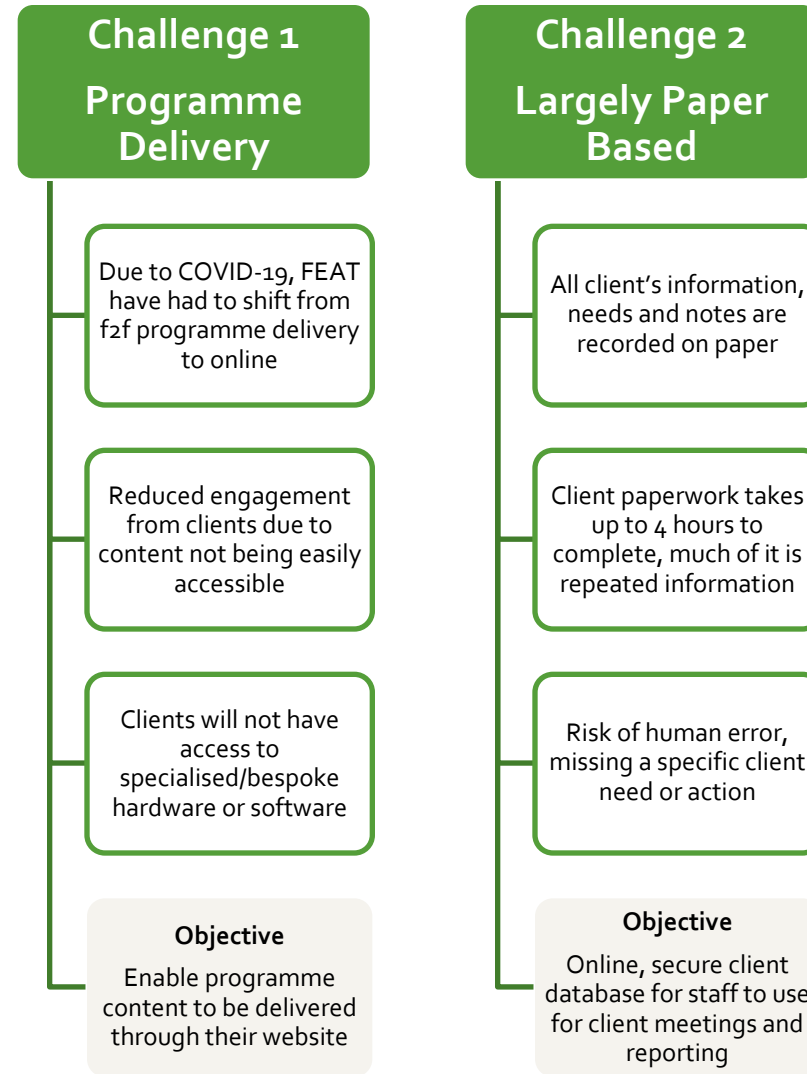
Challenge 1

Programme Delivery

Due to COVID-19, FEAT have had to shift from f2f programme delivery to online

Reduced engagement from clients due to content not being easily accessible

Clients will not have access to specialised/bespoke hardware or software

Objective

Enable programme content to be delivered through their website

Challenge 2

Largely Paper Based

All client's information, needs and notes are recorded on paper

Client paperwork takes up to 4 hours to complete, much of it is repeated information

Risk of human error, missing a specific client need or action

Objective

Online, secure client database for staff to use for client meetings and reporting